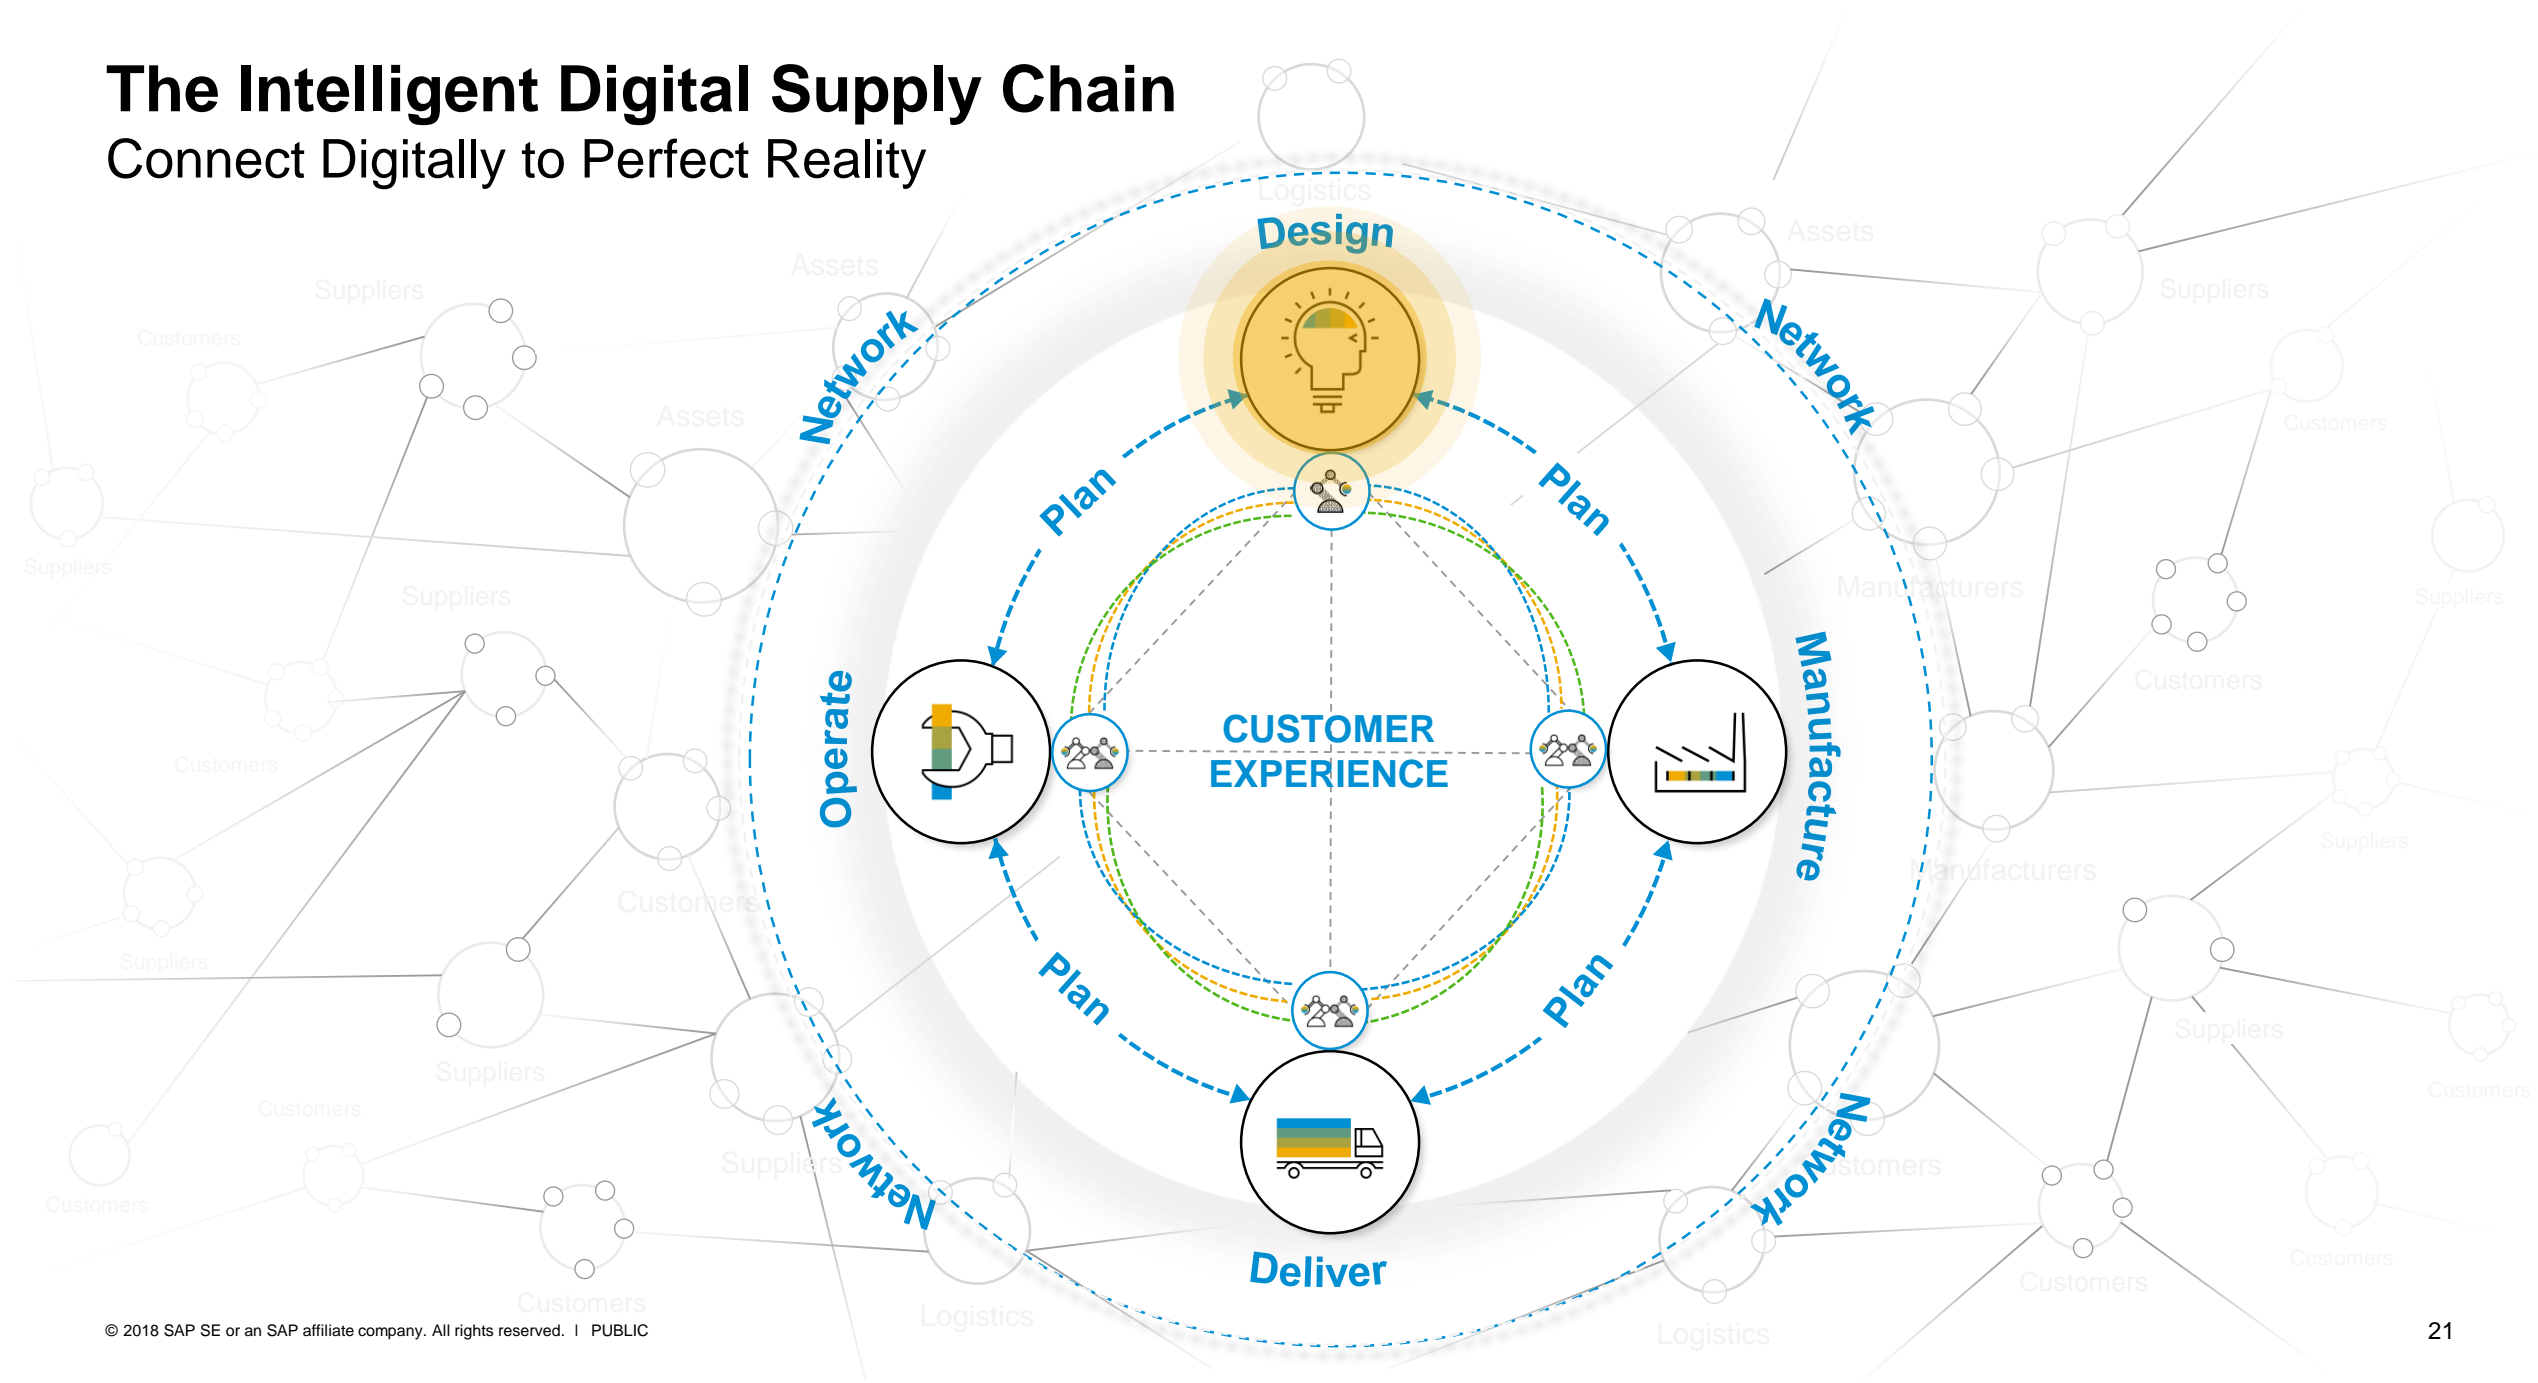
The Intelligent Digital Supply Chain
Connect Digitally to Perfect Reality

Logistics
Assets
Suppliers
Customers
Assets
Suppliers
Customers
Suppliers
Customers
Suppliers
Customers
Suppliers
Customers
Suppliers
Customers
Logistics
Assets
Suppliers
Customers
Manufacturers
Customers
Suppliers
Suppliers
Manufacturers
Suppliers
Customers
Customers
Customers
Customers
Logistics

Design
Network
Network
Plan
Plan
Operate
CUSTOMER EXPERIENCE
Manufacture
Plan
Plan
Network
Network
Deliver

© 2018 SAP SE or an SAP affiliate company. All rights reserved. I PUBLIC
21